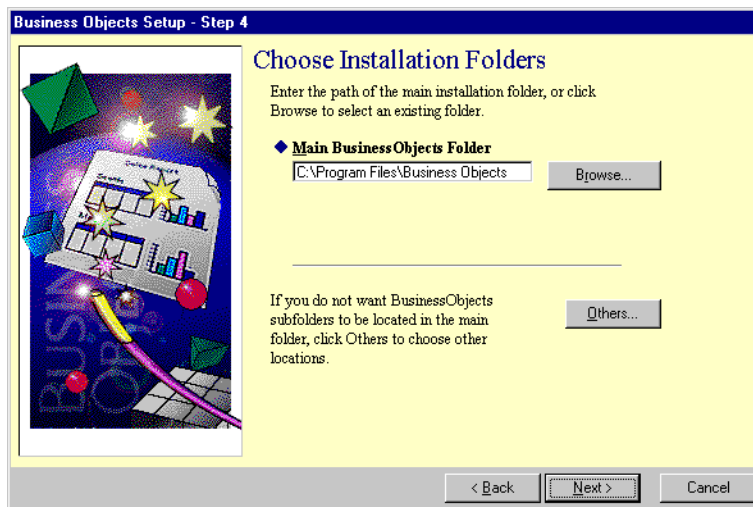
Business Objects Setup - Step 4

Choose Installation Folders

Enter the path of the main installation folder, or click Browse to select an existing folder.

◆ Main BusinessObjects Folder

C:\Program Files\Business Objects

Browse...

If you do not want BusinessObjects subfolders to be located in the main folder, click Others to choose other locations.

Others...

< Back

Next >

Cancel